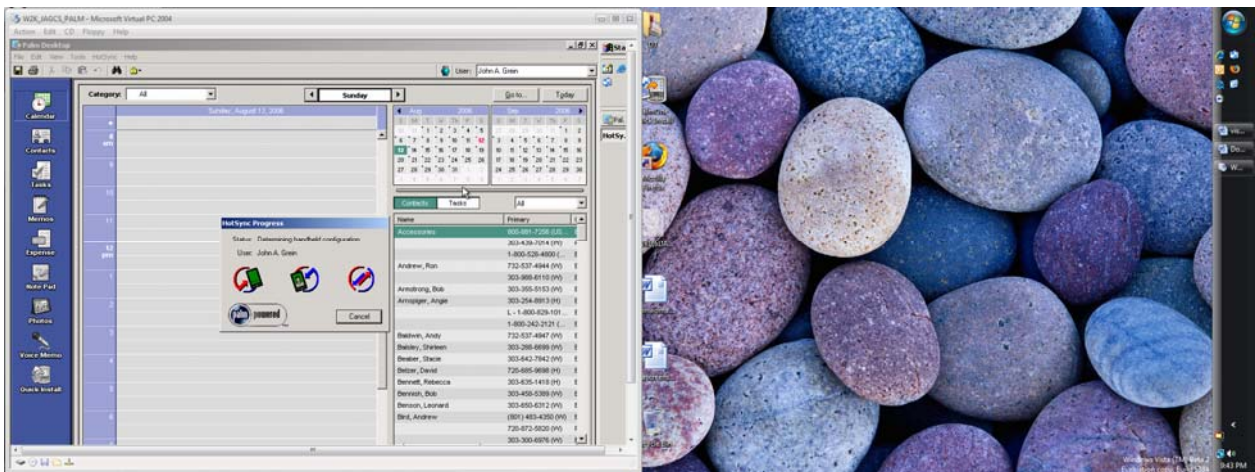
W2K_JAGCS_PALM - Microsoft Virtual PC 2004
Action Edit CD Floppy Help
Palm Desktop
File Edit View Tools HotSync Help
User: John A. Grein
Calendar
Contacts
Tasks
Memos
Expense
Note Pad
Photos
Voice Memo
Quick Install
Category: All
Sunday
Go to...
Today
Sunday, August 13, 2006
8
am
12
pm
Aug 2006
Sep 2006
Contacts
Tasks
All
Name
Primary
Accessories
800-881-7256 (US...
303-439-7014 (H)
1-800-526-4800 (...
Andrew, Ron
732-537-4944 (W)
303-988-6110 (W)
Armstrong, Bob
303-355-5153 (W)
Arnspiger, Angie
303-254-8913 (H)
L - 1-800-829-101...
1-800-242-2121 (...
Baldwin, Andy
732-537-4947 (W)
Balsley, Shirleen
303-288-6699 (W)
Beaber, Stacie
303-642-7942 (W)
Belzer, David
720-685-9698 (H)
Bennett, Rebecca
303-835-1418 (H)
Bennish, Bob
303-458-5389 (W)
Benson, Leonard
303-650-6312 (W)
Bird, Andrew
(801) 483-4350 (W)
720-872-5820 (W)
303-300-6976 (W)
HotSync Progress
Status: Determining handheld configuration
User: John A. Grein
palm powered
Cancel
HotSy...
Windows Vista (TM) Beta 2
9:43 PM